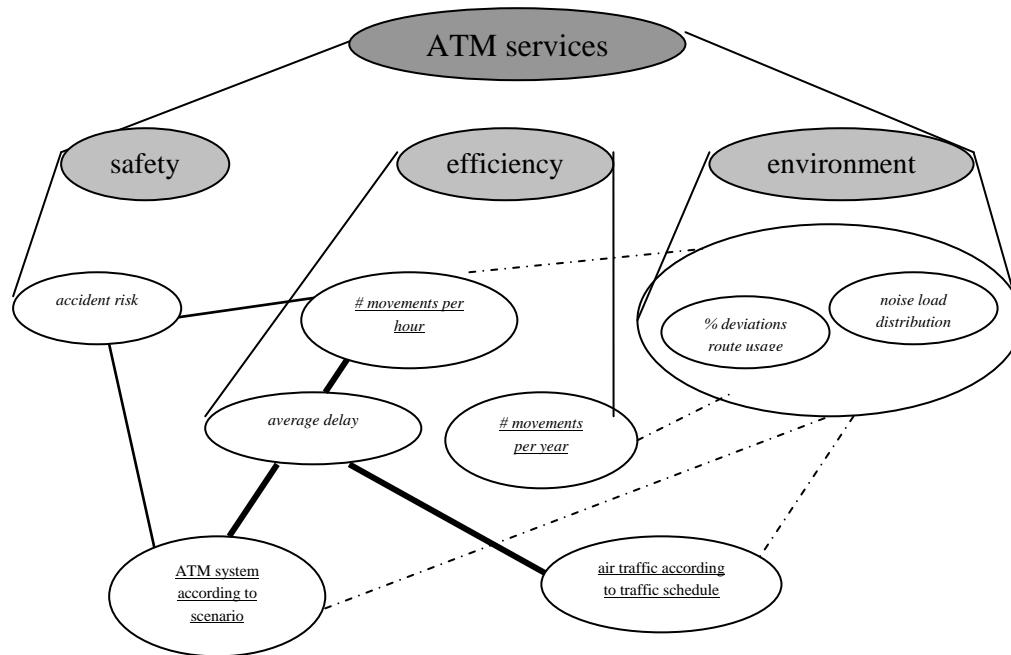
ATM services

safety

efficiency

environment

accident risk

# movements per hour

% deviations route usage

noise load distribution

average delay

# movements per year

ATM system according to scenario

air traffic according to traffic schedule